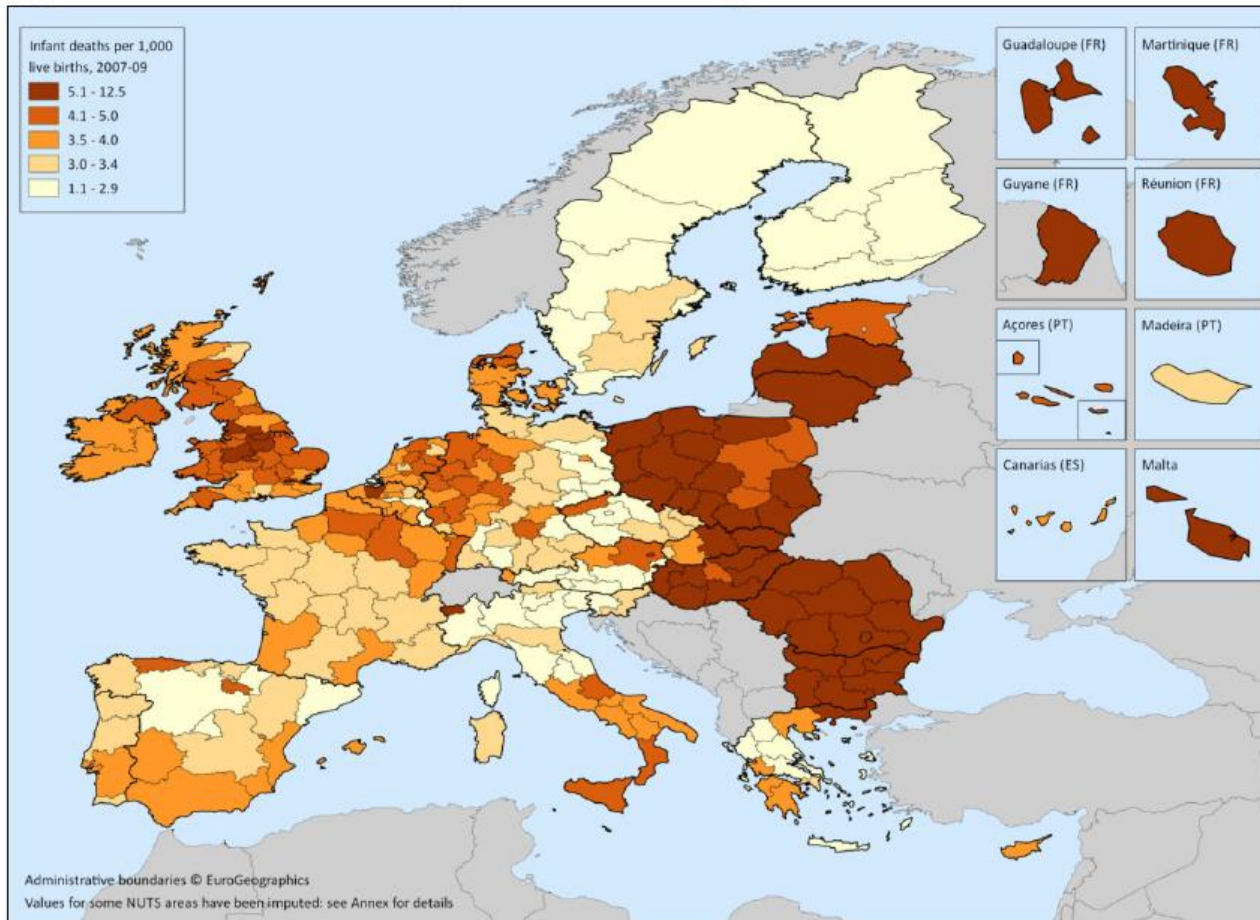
Infant deaths per 1,000 live births, 2007-09

5.1 - 12.5
4.1 - 5.0
3.5 - 4.0
3.0 - 3.4
1.1 - 2.9

Guadaloupe (FR)
Martinique (FR)
Guyane (FR)
Réunion (FR)
Açores (PT)
Madeira (PT)
Canarias (ES)
Malta

Administrative boundaries © EuroGeographics
Values for some NUTS areas have been imputed: see Annex for details